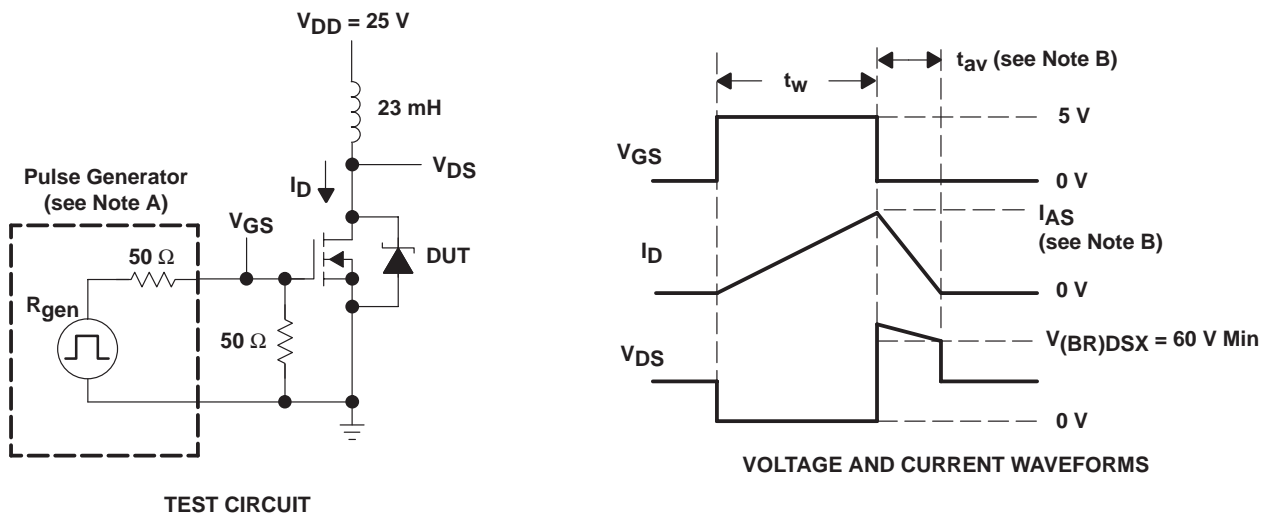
$V_{DD}$ = 25 V

23 mH

$V_{DS}$

$I_D$

Pulse Generator (see Note A)

$V_{GS}$

50 Ω

DUT

$R_{gen}$

50 Ω

TEST CIRCUIT

$t_w$

$t_{av}$ (see Note B)

5 V

$V_{GS}$

0 V

$I_{AS}$ (see Note B)

$I_D$

0 V

$V_{(BR)DSX}$ = 60 V Min

$V_{DS}$

0 V

VOLTAGE AND CURRENT WAVEFORMS